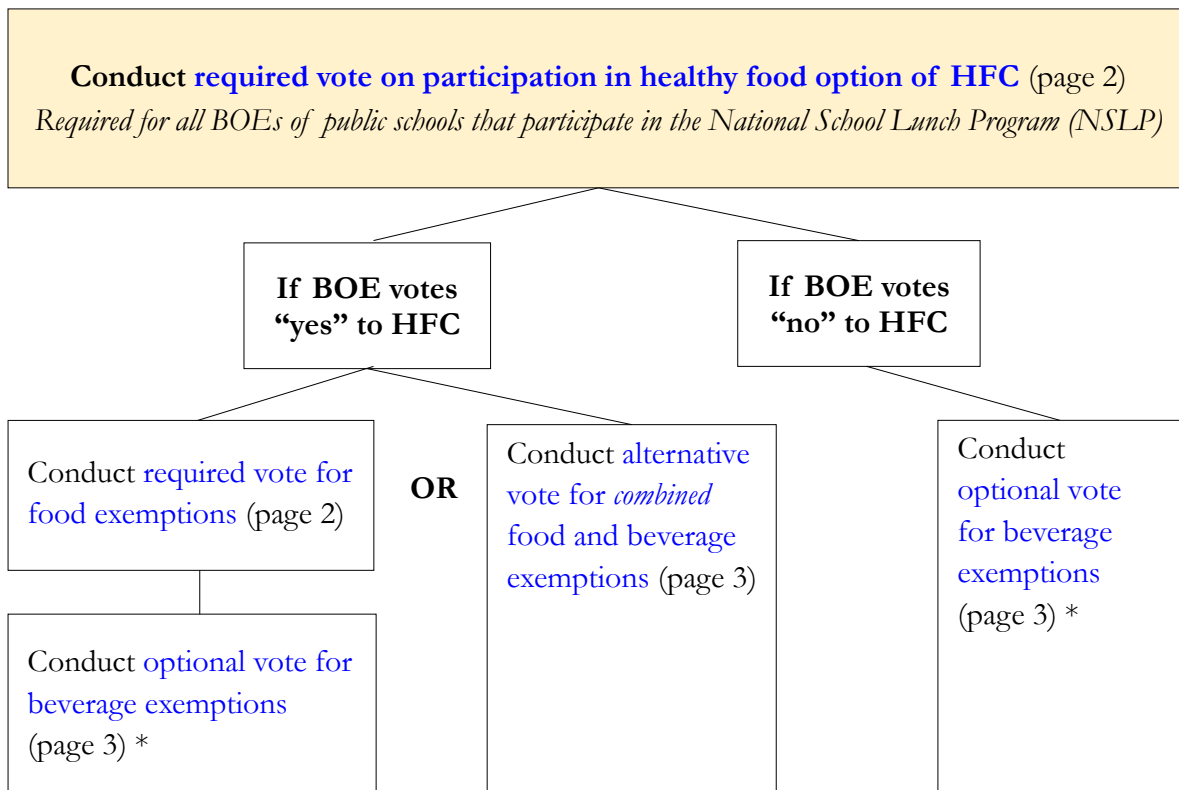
**Conduct required vote on participation in healthy food option of HFC** (page 2)
*Required for all BOEs of public schools that participate in the National School Lunch Program (NSLP)*

**If BOE votes "yes" to HFC**

**If BOE votes "no" to HFC**

Conduct required vote for food exemptions (page 2)

**OR**

Conduct alternative vote for *combined* food and beverage exemptions (page 3)

Conduct optional vote for beverage exemptions (page 3) *

Conduct optional vote for beverage exemptions (page 3) *